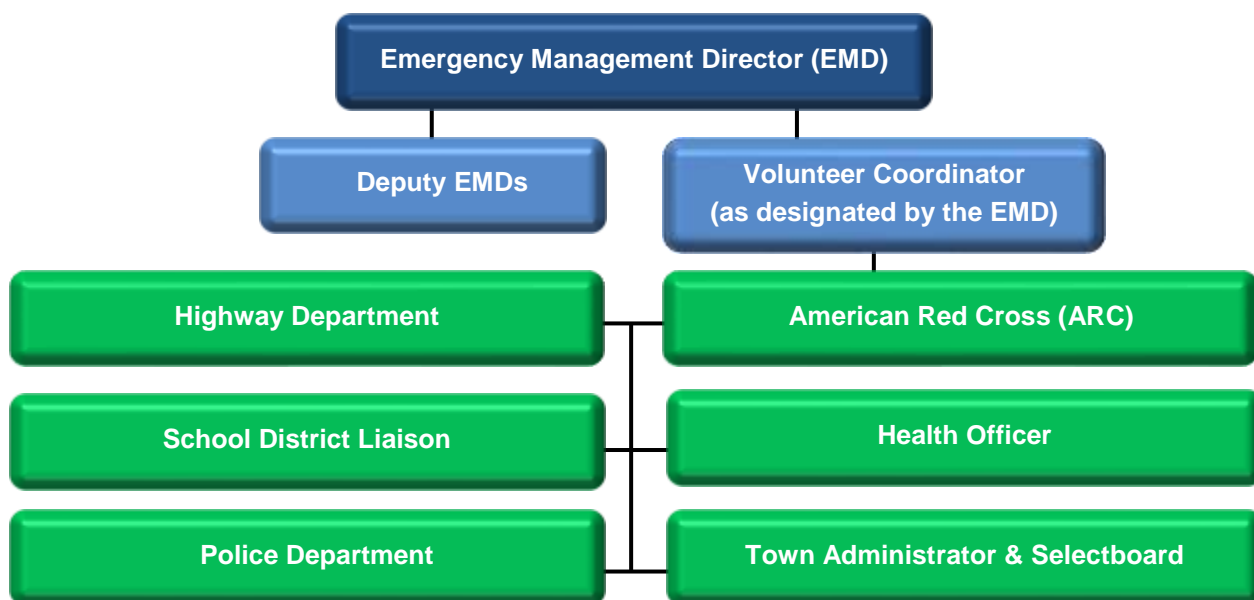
Emergency Management Director (EMD)

Deputy EMDs

Volunteer Coordinator (as designated by the EMD)

Highway Department

American Red Cross (ARC)

School District Liaison

Health Officer

Police Department

Town Administrator & Selectboard